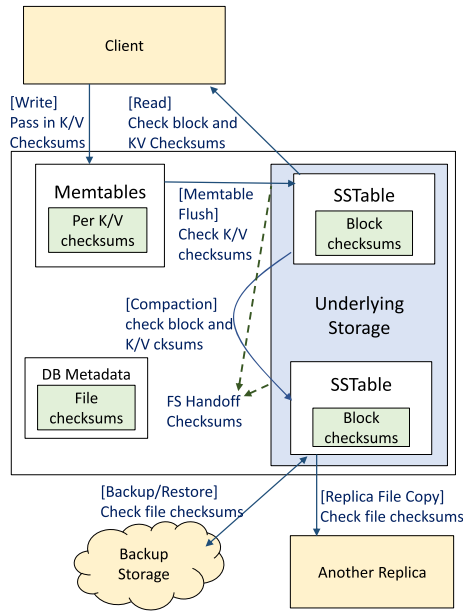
Client

[Write]
Pass in K/V
Checksums

[Read]
Check block and
KV Checksums

Memtables

Per K/V
checksums

[Memtable
Flush]
Check K/V
checksums

SSTable

Block
checksums

Underlying
Storage

[Compaction]
check block and
K/V cksums

DB Metadata

File
checksums

FS Handoff
Checksums

SSTable

Block
checksums

[Backup/Restore]
Check file checksums

[Replica File Copy]
Check file checksums

Backup
Storage

Another Replica